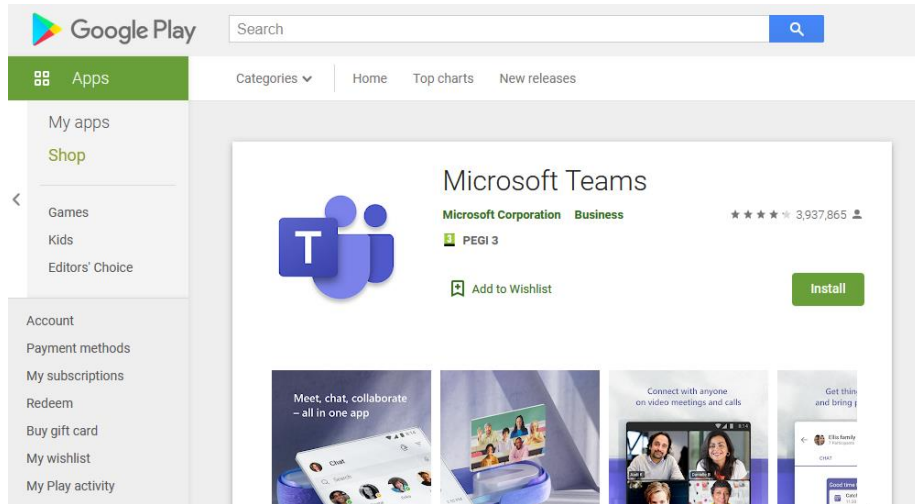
Google Play

Search

Apps

Categories

Home

Top charts

New releases

My apps

Shop

Games

Kids

Editors' Choice

Account

Payment methods

My subscriptions

Redeem

Buy gift card

My wishlist

My Play activity

Microsoft Teams

Microsoft Corporation Business

3,937,865

PEGI 3

Add to Wishlist

Install

Meet, chat, collaborate – all in one app

Chat

Connect with anyone on video meetings and calls

Get thin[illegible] and bring p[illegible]